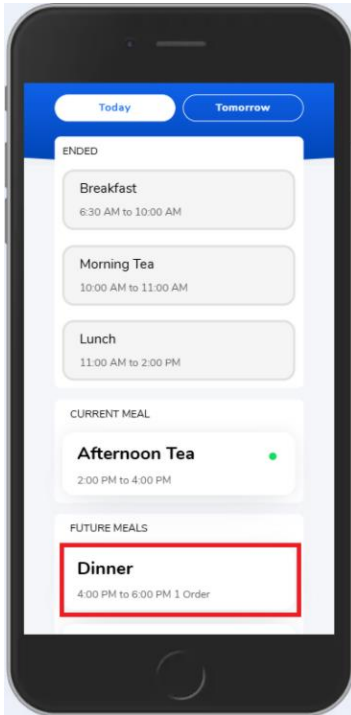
Today
Tomorrow

ENDED

Breakfast
6:30 AM to 10:00 AM

Morning Tea
10:00 AM to 11:00 AM

Lunch
11:00 AM to 2:00 PM

CURRENT MEAL

Afternoon Tea
2:00 PM to 4:00 PM

FUTURE MEALS

Dinner
4:00 PM to 6:00 PM 1 Order